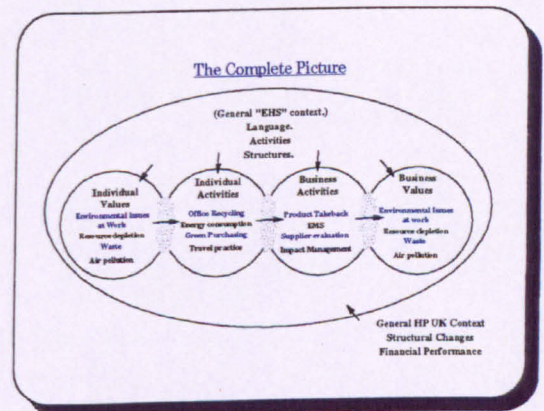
The Complete Picture

(General "EHS" context.)
Language.
Activities
Structures.

Individual Values
Environmental Issues at Work
Resource depletion
Waste
Air pollution

Individual Activities
Office Recycling
Energy consumption
Green Purchasing
Travel practice

Business Activities
Product Takeback
EMS
Supplier evaluation
Impact Management

Business Values
Environmental Issues at work
Resource depletion
Waste
Air pollution

General HP UK Context
Structural Changes
Financial Performance